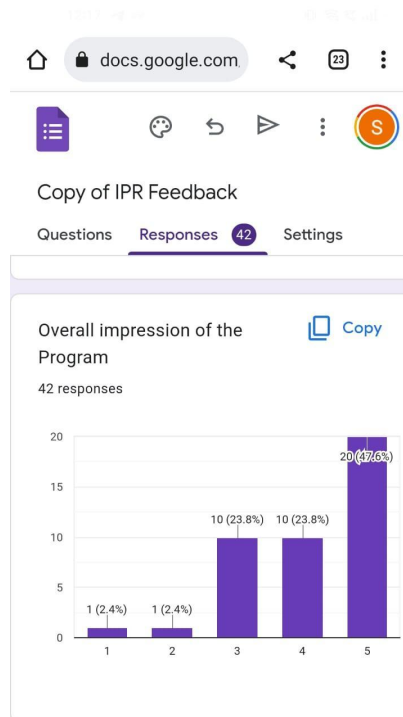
docs.google.com

23

S

Copy of IPR Feedback

Questions Responses 42 Settings

Overall impression of the Program

Copy

42 responses

20
15
10
5
0

1 (2.4%)
1 (2.4%)
10 (23.8%)
10 (23.8%)
20 (47.6%)

1 2 3 4 5